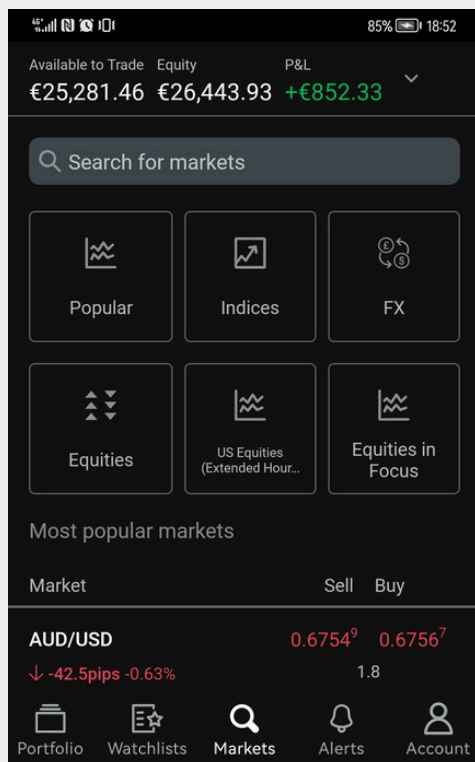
85% 18:52

Available to Trade €25,281.46
Equity €26,443.93
P&L +€852.33

Search for markets

Popular
Indices
FX
Equities
US Equities (Extended Hour...
Equities in Focus

Most popular markets

| Market | Sell | Buy |
|---|---|---|
| AUD/USD | $0.6754^9$ | $0.6756^7$ |
| ↓ -42.5pips -0.63% | 1.8 | |

Portfolio
Watchlists
Markets
Alerts
Account